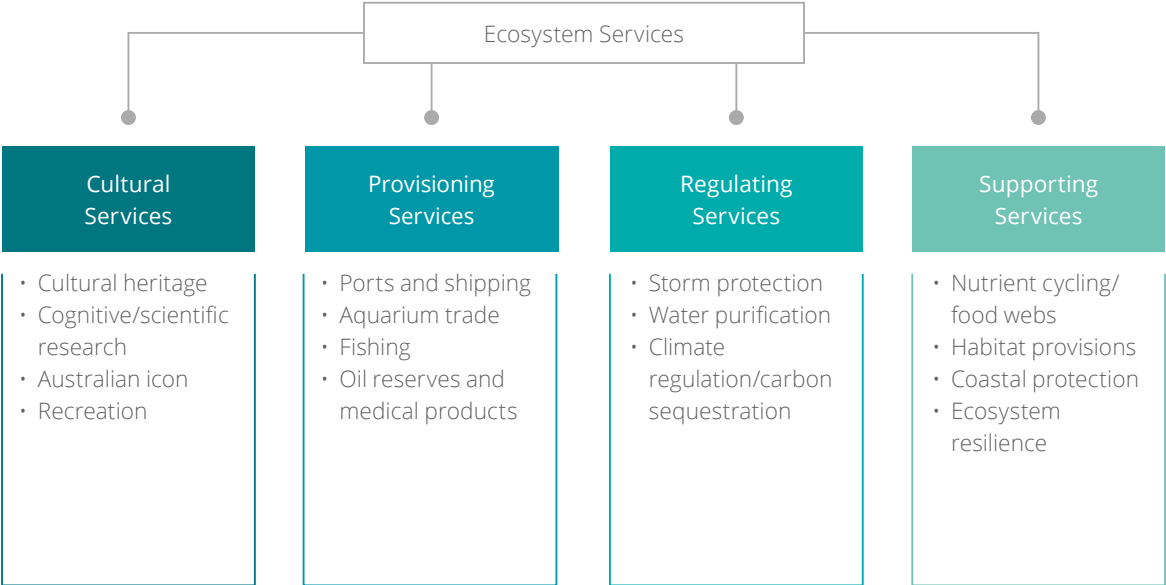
Ecosystem Services

Cultural Services

- Cultural heritage
- Cognitive/scientific research
- Australian icon
- Recreation

Provisioning Services

- Ports and shipping
- Aquarium trade
- Fishing
- Oil reserves and medical products

Regulating Services

- Storm protection
- Water purification
- Climate regulation/carbon sequestration

Supporting Services

- Nutrient cycling/ food webs
- Habitat provisions
- Coastal protection
- Ecosystem resilience